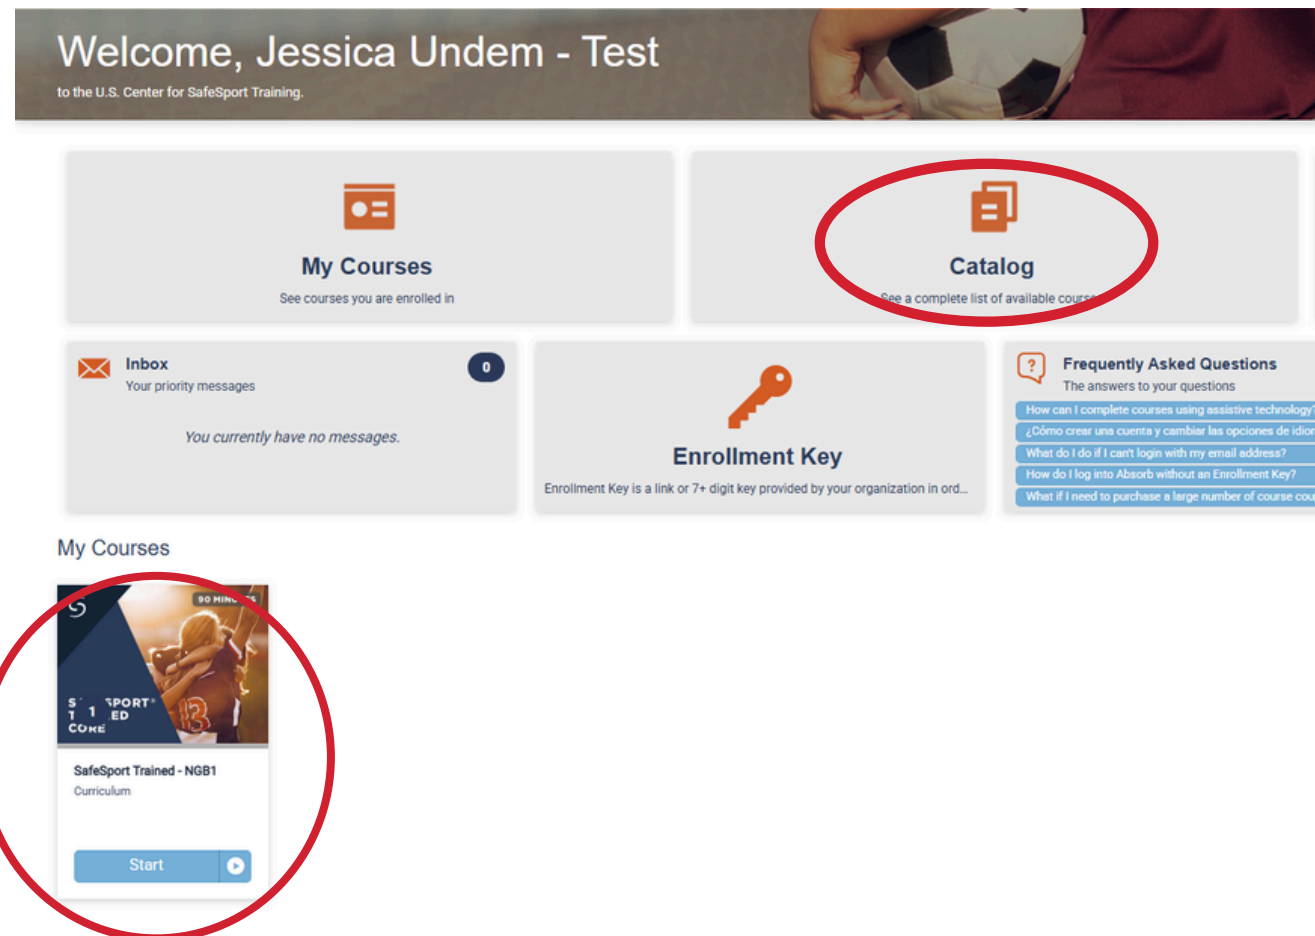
Welcome, Jessica Undem - Test
to the U.S. Center for SafeSport Training.

My Courses
See courses you are enrolled in

Catalog
See a complete list of available cours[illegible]

Inbox
Your priority messages
0
You currently have no messages.

Enrollment Key
Enrollment Key is a link or 7+ digit key provided by your organization in ord...

Frequently Asked Questions
The answers to your questions
How can I complete courses using assistive technology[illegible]
¿Cómo crear una cuenta y cambiar las opciones de idio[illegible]
What do I do if I can't login with my email address?
How do I log into Absorb without an Enrollment Key?
What if I need to purchase a large number of course cou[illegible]

My Courses

90 MIN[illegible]
S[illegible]SPORT
T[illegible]ED
CORE

SafeSport Trained - NGB1
Curriculum
Start